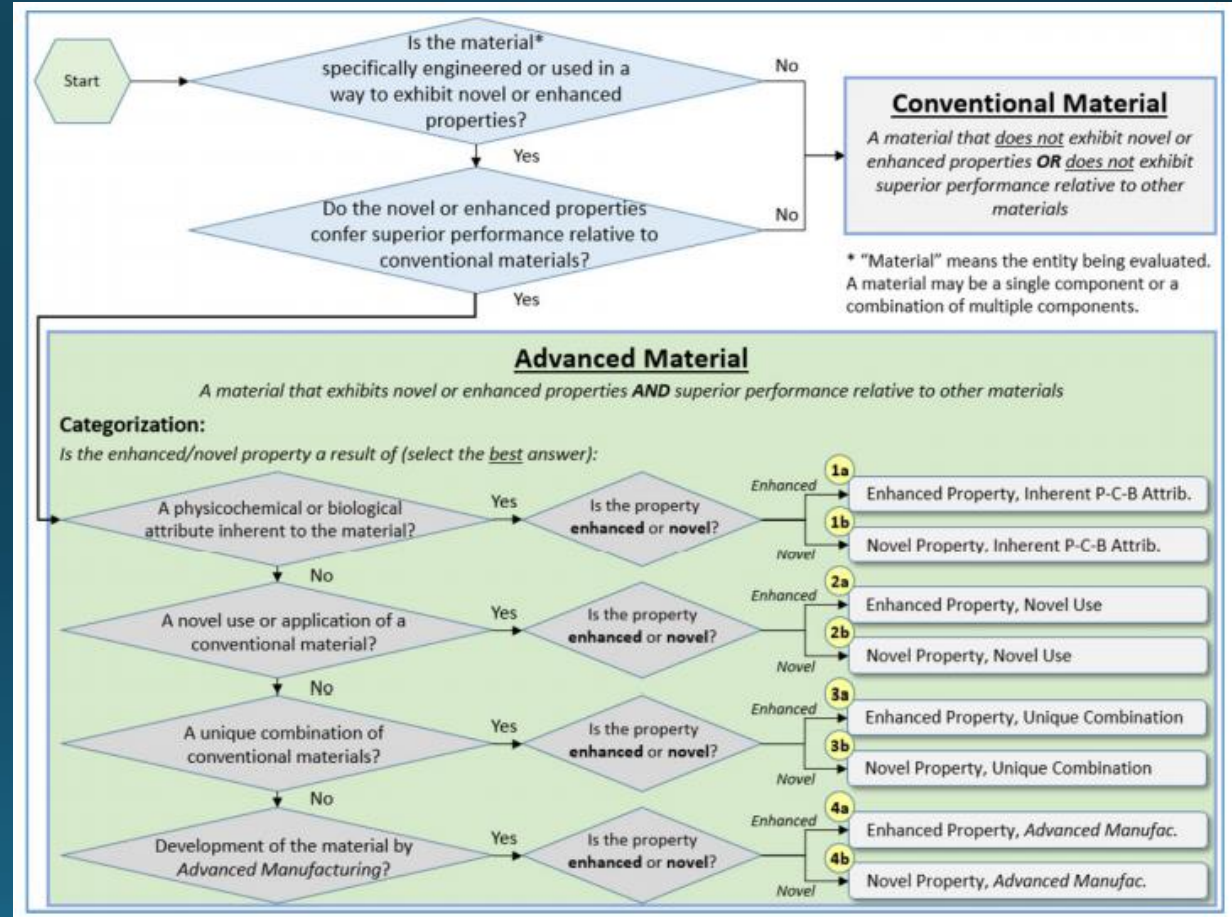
Start

Is the material* specifically engineered or used in a way to exhibit novel or enhanced properties?

No

Yes

Do the novel or enhanced properties confer superior performance relative to conventional materials?

No

Yes

**Conventional Material**

*A material that does not exhibit novel or enhanced properties **OR** does not exhibit superior performance relative to other materials*

* "Material" means the entity being evaluated. A material may be a single component or a combination of multiple components.

**Advanced Material**

*A material that exhibits novel or enhanced properties **AND** superior performance relative to other materials*

**Categorization:**

*Is the enhanced/novel property a result of (select the best answer):*

A physicochemical or biological attribute inherent to the material?

Yes

Is the property **enhanced** or **novel**?

*Enhanced*

1a

Enhanced Property, Inherent P-C-B Attrib.

1b

*Novel*

Novel Property, Inherent P-C-B Attrib.

No

A novel use or application of a conventional material?

Yes

Is the property **enhanced** or **novel**?

*Enhanced*

2a

Enhanced Property, Novel Use

2b

*Novel*

Novel Property, Novel Use

No

A unique combination of conventional materials?

Yes

Is the property **enhanced** or **novel**?

*Enhanced*

3a

Enhanced Property, Unique Combination

3b

*Novel*

Novel Property, Unique Combination

No

Development of the material by *Advanced Manufacturing*?

Yes

Is the property **enhanced** or **novel**?

*Enhanced*

4a

Enhanced Property, *Advanced Manufac.*

4b

*Novel*

Novel Property, *Advanced Manufac.*